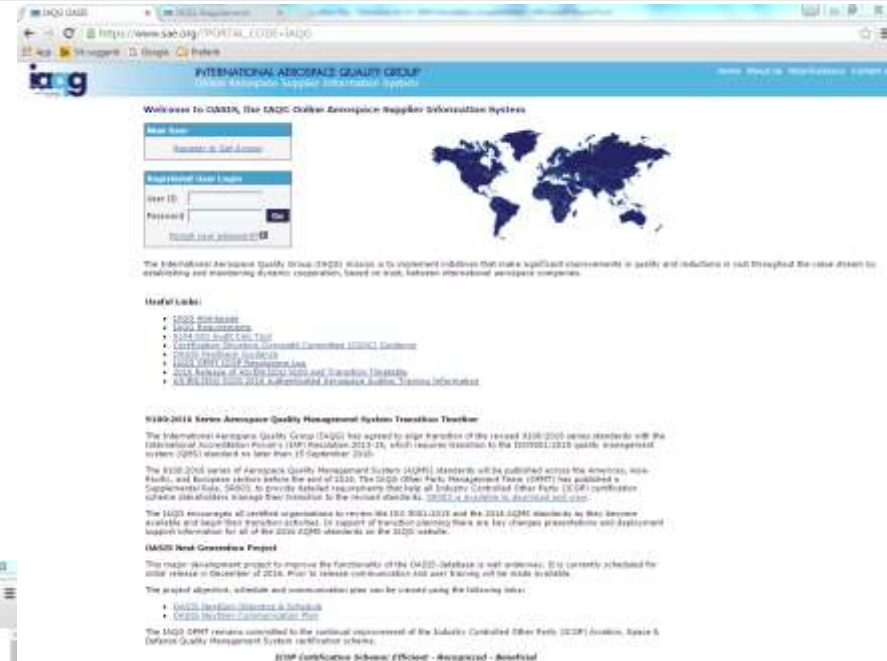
IAQG OASIS

https://www.sae.org/?PORTAL_CODE=IAQG

Apps  Suggested  Google  Prefetch

iaqg

INTERNATIONAL AEROSPACE QUALITY GROUP
Online Aerospace Supplier Information System

Home  About us  Notifications  Contact

Welcome to OASIS, the IAQG Online Aerospace Supplier Information System

New User
Register & Get Access

Registered User Login
User ID
Password
Go
Reset your password

The International Aerospace Quality Group (IAQG) mission is to implement initiatives that make significant improvements in quality and reductions in cost throughout the value stream by establishing and maintaining dynamic cooperation, based on trust, between international aerospace companies.

Useful Links:

- IAQG Homepage
- IAQG Requirements
- 9104/001 Audit Day Tool
- Certification Structure Oversight Committee (CSOC) Guidance
- OASIS Feedback Guidance
- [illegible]
- 2016 Release of AS/EN/JISQ 9100 and Transition Timetable
- AS/EN/JISQ 9100:2016 Authenticated Aerospace Auditor Training Information

9100:2016 Series Aerospace Quality Management System Transition Timeline

The International Aerospace Quality Group (IAQG) has agreed to align transition of the revised 9100:2016 series standards with the International Accreditation Forum's (IAF) Resolution 2015-16, which requires transition to the ISO9001:2015 quality management system (QMS) standard no later than 15 September 2018.

The 9100:2016 series of Aerospace Quality Management System (AQMS) standards will be published across the Americas, Asia-Pacific, and European sectors before the end of 2016. The IAQG Other Party Management Team (OPMT) has published a Supplemental Rule, SR003, to provide detailed requirements that help all Industry Controlled Other Party (ICOP) certification scheme stakeholders manage their transition to the revised standards. SR003 is available to download and view.

The IAQG encourages all certified organizations to review the ISO 9001:2015 and the 2016 AQMS standards as they become available and begin their transition activities. In support of transition planning there are key changes presentations and deployment support information for all of the 2016 AQMS standards on the IAQG website.

OASIS Next Generation Project

The major development project to improve the functionality of the OASIS database is well underway. It is currently scheduled for initial release in December of 2016. Prior to release communication and user training will be made available.

The project objective, schedule and communication plan can be viewed using the following links:

- OASIS NextGen Objective & Schedule
- OASIS NextGen Communication Plan

The IAQG OPMT remains committed to the continual improvement of the Industry Controlled Other Party (ICOP) Aviation, Space & Defense Quality Management System certification scheme.

ICOP Certification Scheme: Efficient - Recognized - Beneficial